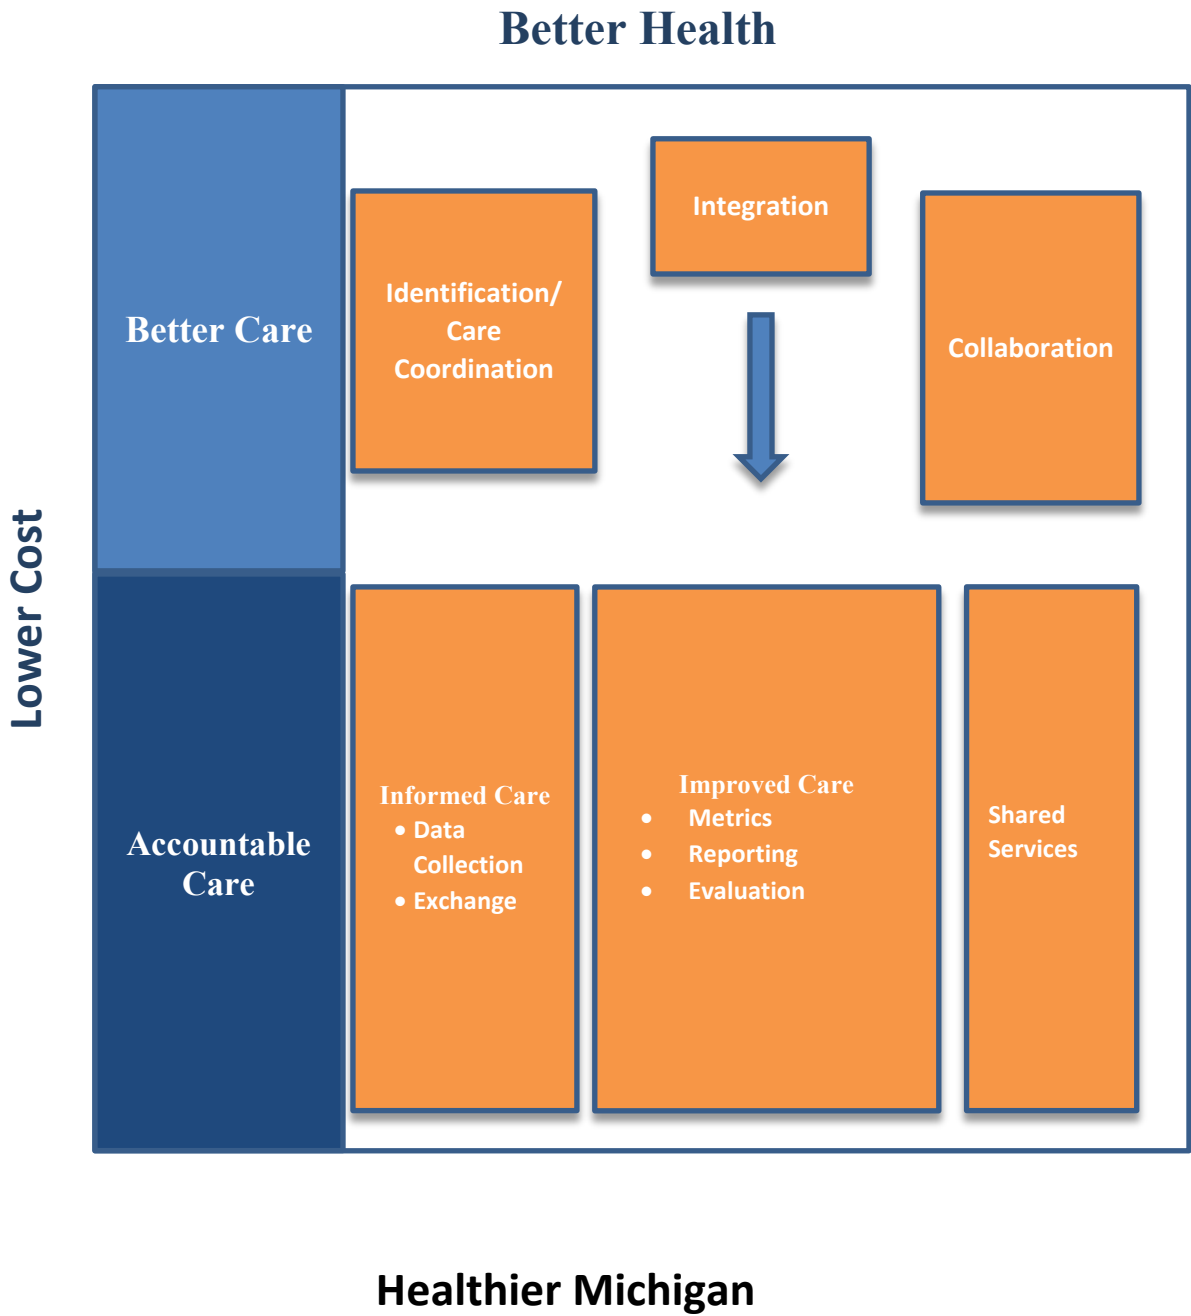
Better Health

Lower Cost

Better Care

Identification/ Care Coordination

Integration

Collaboration

Accountable Care

Informed Care
• Data Collection
• Exchange

Improved Care
• Metrics
• Reporting
• Evaluation

Shared Services

Healthier Michigan